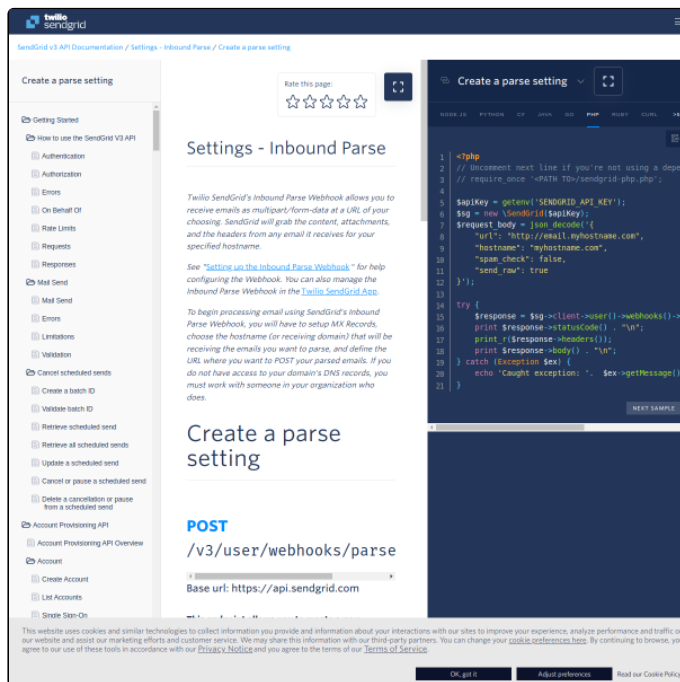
twilio sendgrid

SendGrid v3 API Documentation / Settings - Inbound Parse / Create a parse setting

Create a parse setting

Getting Started
How to use the SendGrid V3 API
Authentication
Authorization
Errors
On Behalf Of
Rate Limits
Requests
Responses
Mail Send
Mail Send
Errors
Limitations
Validation
Cancel scheduled sends
Create a batch ID
Validate batch ID
Retrieve scheduled send
Retrieve all scheduled sends
Update a scheduled send
Cancel or pause a scheduled send
Delete a cancellation or pause from a scheduled send
Account Provisioning API
Account Provisioning API Overview
Account
Create Account
List Accounts
Single Sign-On

Rate this page:

Settings - Inbound Parse

Twilio SendGrid's Inbound Parse Webhook allows you to receive emails as multipart/form-data at a URL of your choosing. SendGrid will grab the content, attachments, and the headers from any email it receives for your specified hostname.

See "Setting up the Inbound Parse Webhook" for help configuring the Webhook. You can also manage the Inbound Parse Webhook in the Twilio SendGrid App.

To begin processing email using SendGrid's Inbound Parse Webhook, you will have to setup MX Records, choose the hostname (or receiving domain) that will be receiving the emails you want to parse, and define the URL where you want to POST your parsed emails. If you do not have access to your domain's DNS records, you must work with someone in your organization who does.

Create a parse setting

POST
/v3/user/webhooks/parse

Base url: https://api.sendgrid.com

Create a parse setting

NODE.JS PYTHON C# JAVA GO PHP RUBY CURL

1 <?php
2 // Uncomment next line if you're not using a depe
3 // require_once '<PATH TO>/sendgrid-php.php';
4
5 $apiKey = getenv('SENDGRID_API_KEY');
6 $sg = new \SendGrid($apiKey);
7 $request_body = json_decode('{
8 "url": "http://email.myhostname.com",
9 "hostname": "myhostname.com",
10 "spam_check": false,
11 "send_raw": true
12 }');
13
14 try {
15 $response = $sg->client->user()->webhooks()->
16 print $response->statusCode() . "\n";
17 print_r($response->headers());
18 print $response->body() . "\n";
19 } catch (Exception $ex) {
20 echo 'Caught exception: '. $ex->getMessage()
21 }

NEXT SAMPLE

This website uses cookies and similar technologies to collect information you provide and information about your interactions with our sites to improve your experience, analyze performance and traffic o our website and assist our marketing efforts and customer service. We may share this information with our third-party partners. You can change your cookie preferences here. By continuing to browse, yo agree to our use of these tools in accordance with our Privacy Notice and you agree to the terms of our Terms of Service.

OK, got it
Adjust preferences
Read our Cookie Policy